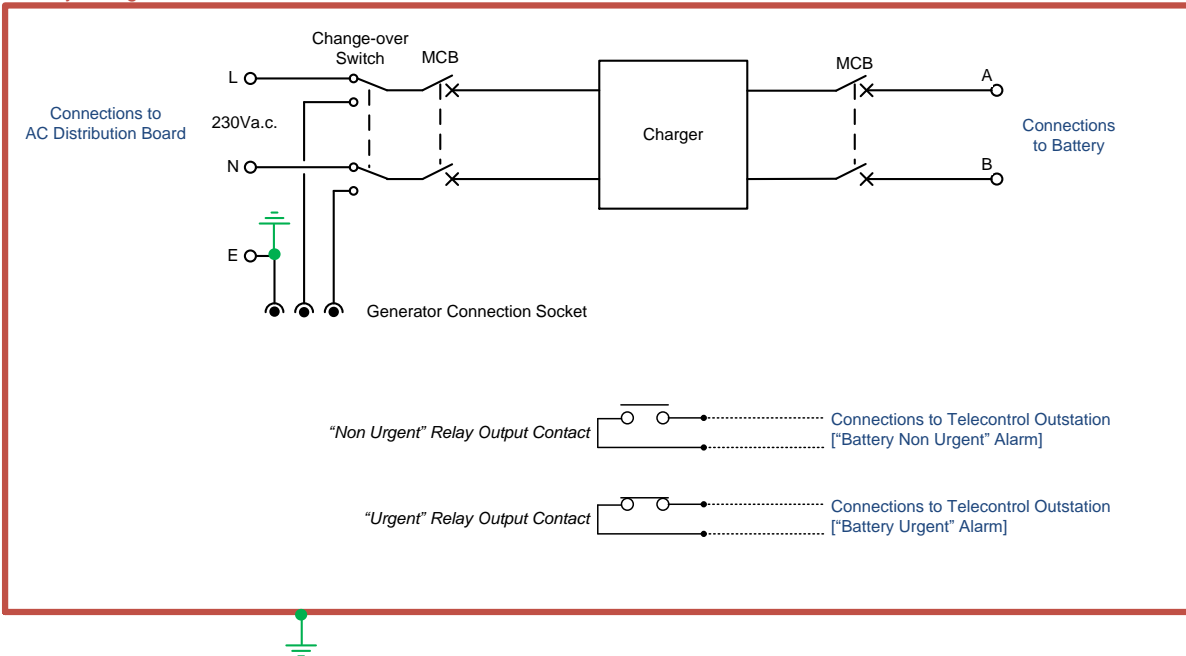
Change-over Switch

MCB

MCB

L

A

Connections to AC Distribution Board

230Va.c.

Charger

Connections to Battery

N

B

E

Generator Connection Socket

“Non Urgent” Relay Output Contact

Connections to Telecontrol Outstation [“Battery Non Urgent” Alarm]

“Urgent” Relay Output Contact

Connections to Telecontrol Outstation [“Battery Urgent” Alarm]